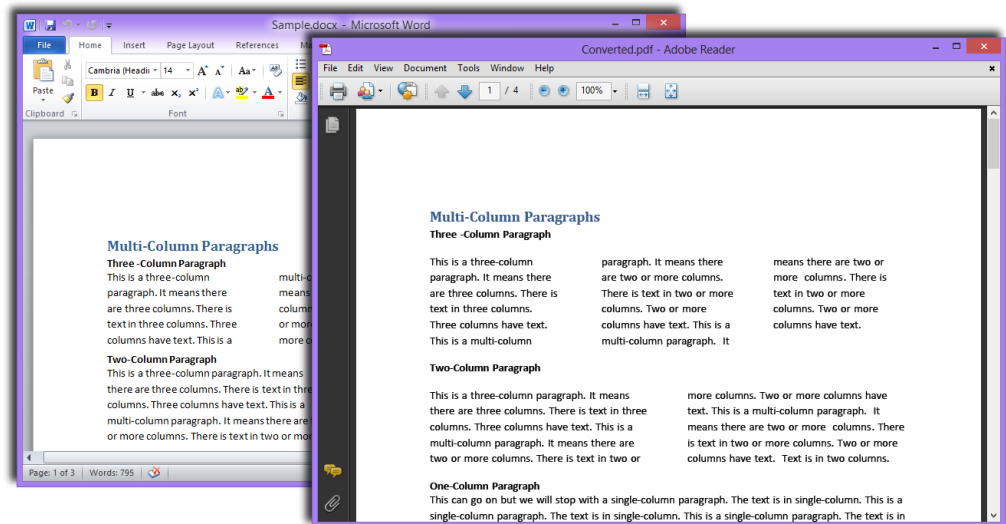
Sample.docx - Microsoft Word

File Home Insert Page Layout References

Paste
Clipboard
Cambria (Headi 14
B I U abe $x_2$ $x^2$
Font

Multi-Column Paragraphs
Three -Column Paragraph
This is a three-column paragraph. It means there are three columns. There is text in three columns. Three columns have text. This is a

multi-c means column or mo more c

Two-Column Paragraph
This is a three-column paragraph. It means there are three columns. There is text in th columns. Three columns have text. This is a multi-column paragraph. It means there are or more columns. There is text in two or m

Page: 1 of 3 Words: 795

Converted.pdf - Adobe Reader

File Edit View Document Tools Window Help

1 / 4 100%

Multi-Column Paragraphs
Three -Column Paragraph

This is a three-column paragraph. It means there are three columns. There is text in three columns. Three columns have text. This is a multi-column

paragraph. It means there are two or more columns. There is text in two or more columns. Two or more columns have text. This is a multi-column paragraph. It

means there are two or more columns. There is text in two or more columns. Two or more columns have text.

Two-Column Paragraph

This is a three-column paragraph. It means there are three columns. There is text in three columns. Three columns have text. This is a multi-column paragraph. It means there are two or more columns. There is text in two or

more columns. Two or more columns have text. This is a multi-column paragraph. It means there are two or more columns. There is text in two or more columns. Two or more columns have text. Text is in two columns.

One-Column Paragraph
This can go on but we will stop with a single-column paragraph. The text is in single-column. This is a single-column paragraph. The text is in single-column. This is a single-column paragraph. The text is in